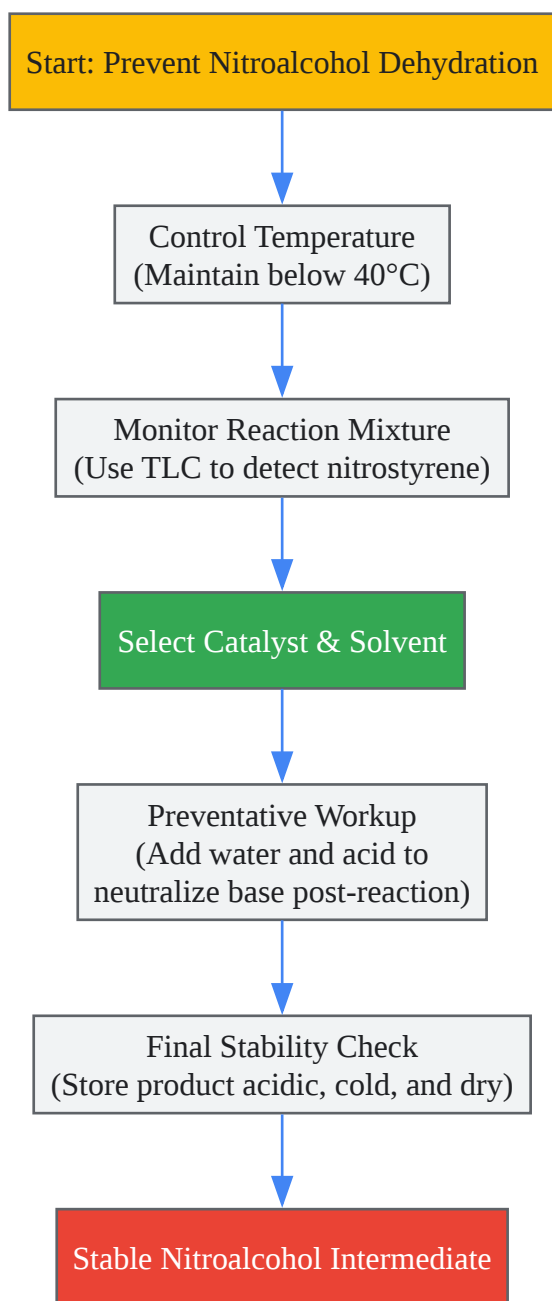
Start: Prevent Nitroalcohol Dehydration

Control Temperature
(Maintain below 40°C)

Monitor Reaction Mixture
(Use TLC to detect nitrostyrene)

Select Catalyst & Solvent

Preventative Workup
(Add water and acid to neutralize base post-reaction)

Final Stability Check
(Store product acidic, cold, and dry)

Stable Nitroalcohol Intermediate